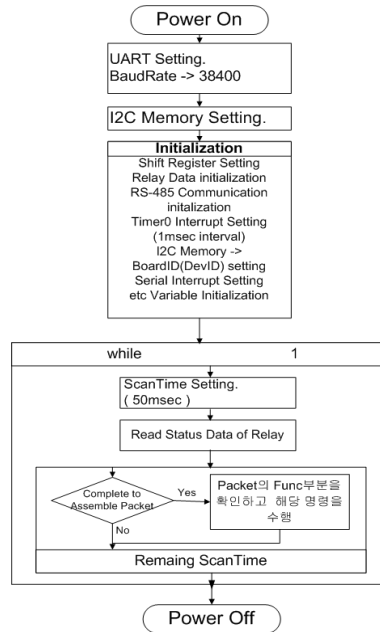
Power On

UART Setting.
BaudRate -> 38400

I2C Memory Setting.

Initialization
Shift Register Setting
Relay Data initialization
RS-485 Communication initalization
Timer0 Interrupt Setting (1msec interval)
I2C Memory -> BoardID(DevID) setting
Serial Interrupt Setting
etc Variable Initialization

while 1

ScanTime Setting.
( 50msec )

Read Status Data of Relay

Complete to Assemble Packet

Yes

No

Packet의 Func부분을 확인하고 해당 명령을 수행

Remaing ScanTime

Power Off